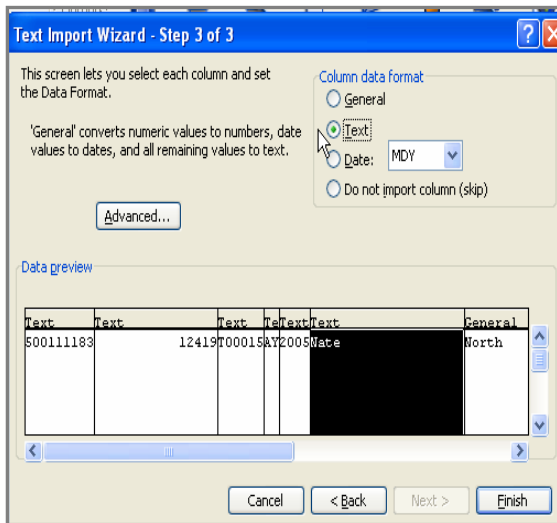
Text Import Wizard - Step 3 of 3

This screen lets you select each column and set the Data Format.

'General' converts numeric values to numbers, date values to dates, and all remaining values to text.

Advanced...

Column data format
General
Text
Date: MDY
Do not import column (skip)

Data preview

| Text | Text | Text | Te | Text | Text | General |
|---|---|---|---|---|---|---|
| 500111183 | 12419 | T00015 | AY | 2005 | Nate | North |

Cancel
< Back
Next >
Finish